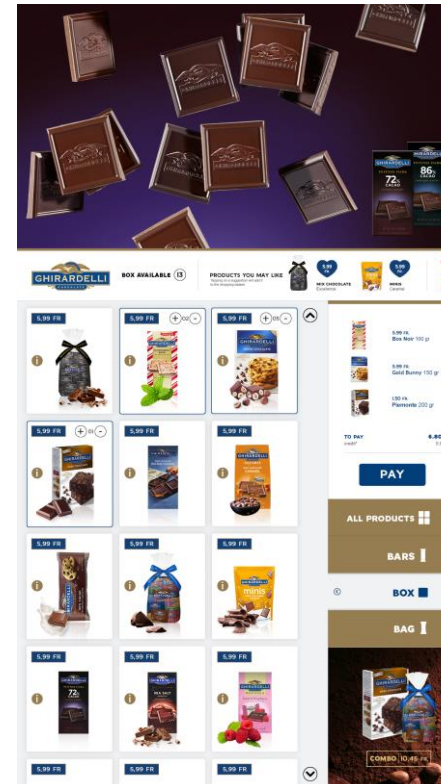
GHIRARDELLI

72% CACAO

86% CACAO

GHIRARDELLI

BOX AVAILABLE (13)

PRODUCTS YOU MAY LIKE

5,99 FR

MILK CHOCOLATE

5,99 FR

MINIS

5,99 FR

5,99 FR

02

5,99 FR

05

5,99 FR

01

5,99 FR

5,99 FR

5,99 FR

5,99 FR

5,99 FR

5,99 FR

5,99 FR

5,99 FR

5,99 FR

5,99 FR

5,99 FR

5,99 FR Box Noir 100 gr

5,99 FR Gold Bunny 100 gr

1,50 FR Piemonte 200 gr

TO PAY

6,80

PAY

ALL PRODUCTS

BARS

BOX

BAG

COMBO 10,45 FR